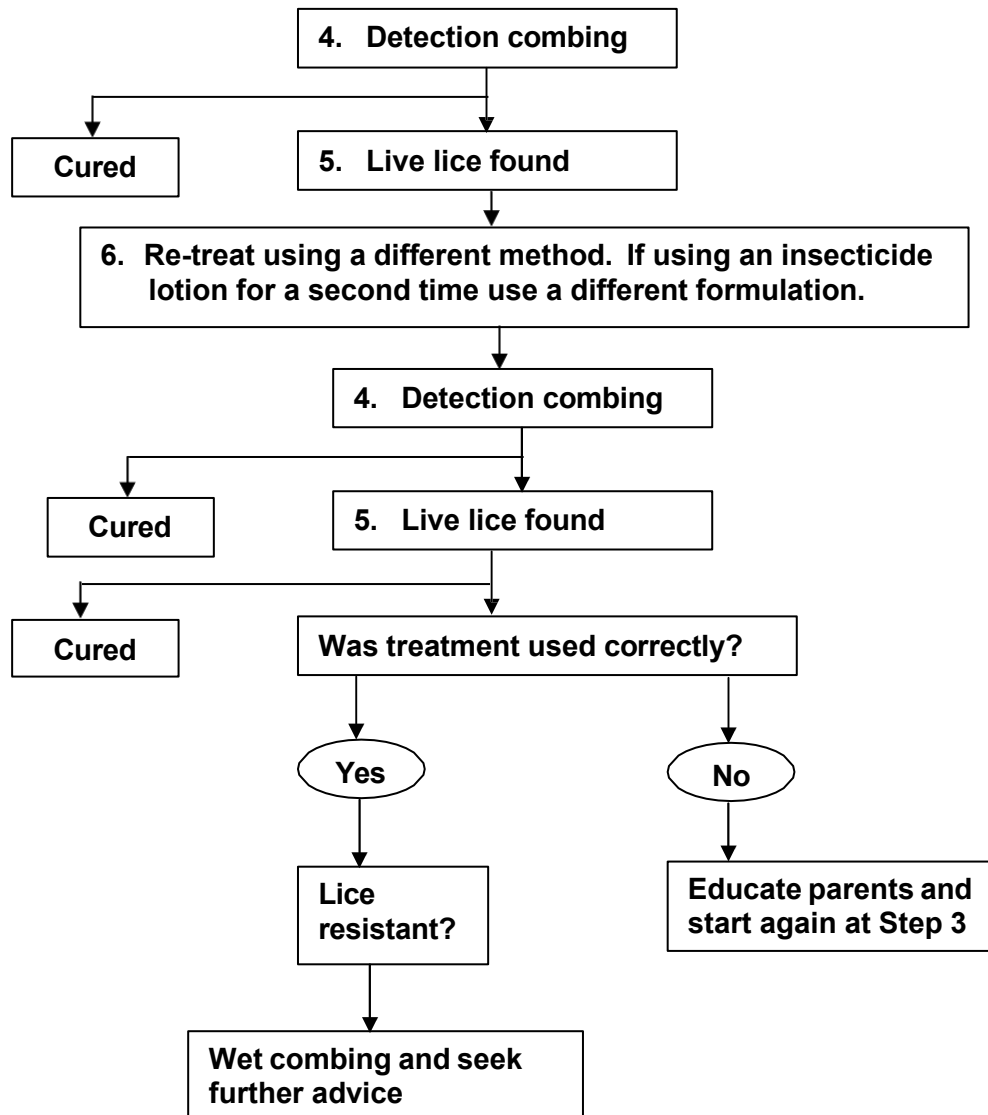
4. Detection combing

Cured

5. Live lice found

6. Re-treat using a different method. If using an insecticide lotion for a second time use a different formulation.

4. Detection combing

Cured

5. Live lice found

Cured

Was treatment used correctly?

Yes

No

Lice resistant?

Educate parents and start again at Step 3

Wet combing and seek further advice